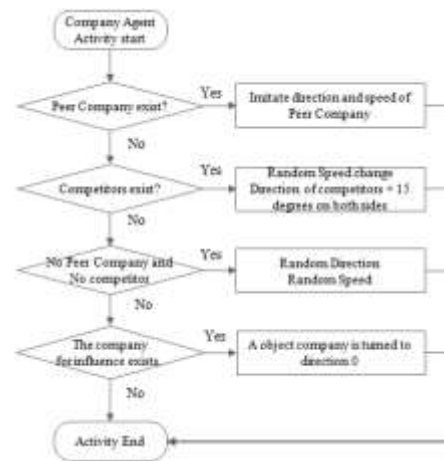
Company Agent
Activity start

Peer Company exist?

Yes

Imitate direction and speed of Peer Company

No

Competitors exist?

Yes

Random Speed change
Direction of competitors ± 15 degrees on both sides

No

No Peer Company and No competitor

Yes

Random Direction
Random Speed

No

The company for influence exists

Yes

A object company is turned to direction 0

No

Activity End